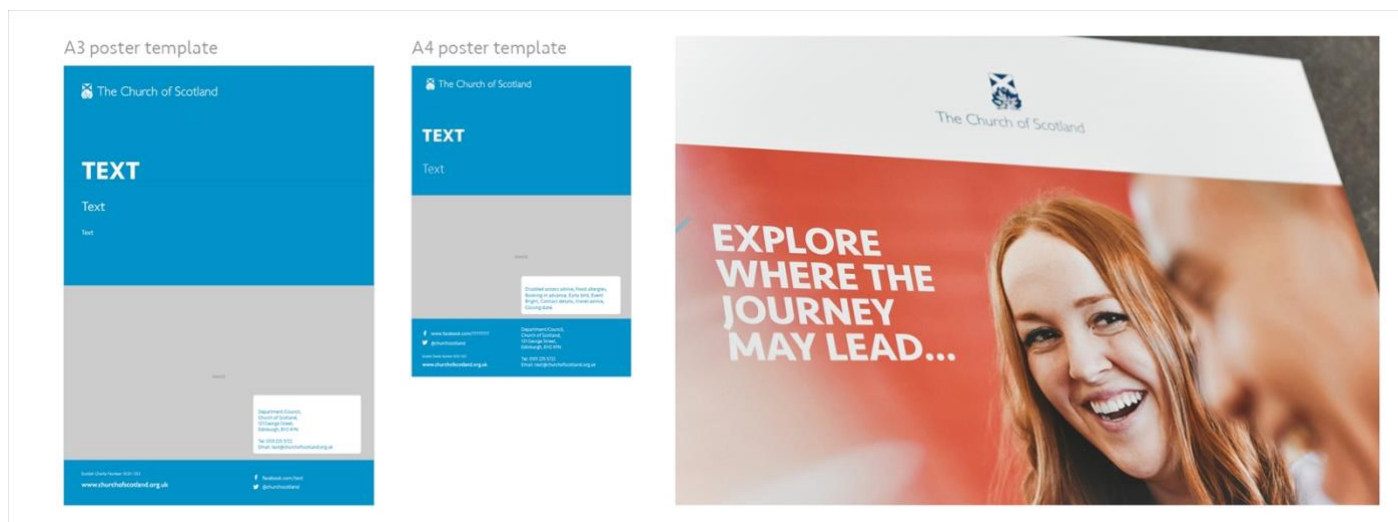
A3 poster template

The Church of Scotland

TEXT

Text

Text

Department/Council,
Church of Scotland,
121 George Street,
Edinburgh, EH2 4YN

Tel: 0131 225 5722
Email: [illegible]@churchofscotland.org.uk

Scottish Charity Number: SC011353

www.churchofscotland.org.uk

facebook.com/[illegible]

@churchscotland

A4 poster template

The Church of Scotland

TEXT

Text

Disabled access advice, Food allergies, Booking in advance, Early bird, Event Bright, Contact details, travel advice, Closing date

www.facebook.com/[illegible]

@churchscotland

Department/Council,
Church of Scotland,
121 George Street,
Edinburgh, EH2 4YN

Tel: 0131 225 5722
Email: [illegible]@churchofscotland.org.uk

www.churchofscotland.org.uk

The Church of Scotland

EXPLORE WHERE THE JOURNEY MAY LEAD...